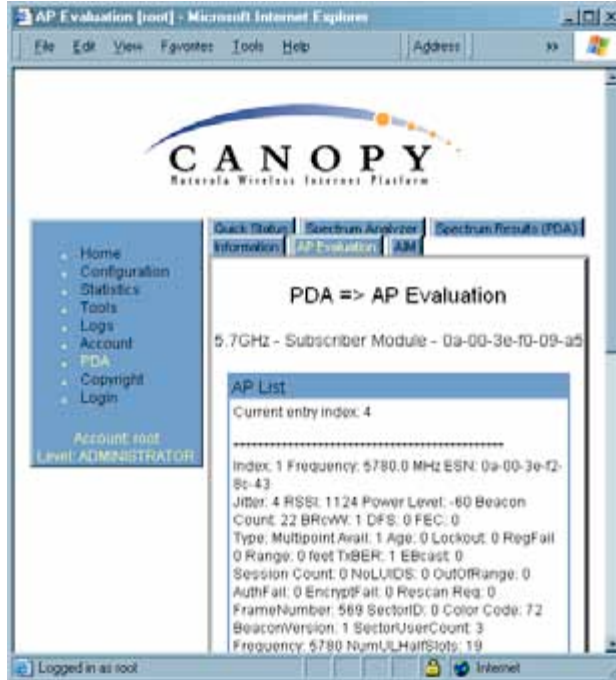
AP Evaluation [root] - Microsoft Internet Explorer

File Edit View Favorites Tools Help Address »

CANOPY
Motorola Wireless Internet Platform

Home
Configuration
Statistics
Tools
Logs
Account
PDA
Copyright
Login

Account: root
Level: ADMINISTRATOR

Quick Status | Spectrum Analyzer | Spectrum Results (PDA) | Information | AP Evaluation | AIM

PDA => AP Evaluation

5.7GHz - Subscriber Module - 0a-00-3e-f0-09-a5

AP List

Current entry index: 4

****************************************************

Index: 1 Frequency: 5780.0 MHz ESN: 0a-00-3e-f2-8c-43
Jitter: 4 RSSI: 1124 Power Level: -60 Beacon Count: 22 BRcvW: 1 DFS: 0 FEC: 0
Type: Multipoint Avail: 1 Age: 0 Lockout: 0 RegFail 0 Range: 0 feet TxBER: 1 EBcast: 0
Session Count: 0 NoLUIDS: 0 OutOfRange: 0
AuthFail: 0 EncryptFail: 0 Rescan Req: 0
FrameNumber: 569 SectorID: 0 Color Code: 72
BeaconVersion: 1 SectorUserCount: 3
Frequency: 5780 NumULHalfSlots: 19

Logged in as root

Internet